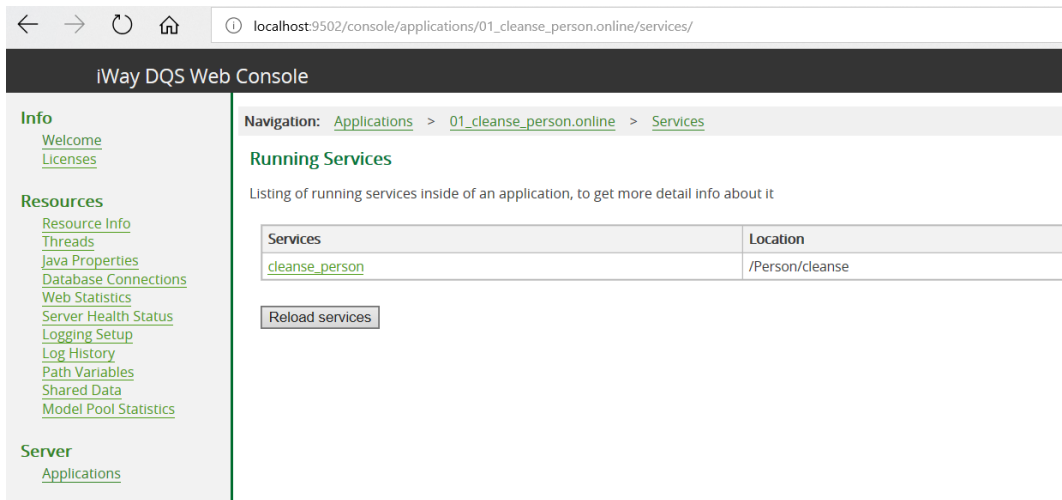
localhost:9502/console/applications/01_cleanse_person.online/services/

iWay DQS Web Console

Info
Welcome
Licenses

Resources
Resource Info
Threads
Java Properties
Database Connections
Web Statistics
Server Health Status
Logging Setup
Log History
Path Variables
Shared Data
Model Pool Statistics

Server
Applications

Navigation: Applications > 01_cleanse_person.online > Services

Running Services

Listing of running services inside of an application, to get more detail info about it

| Services | Location |
|---|---|
| cleanse_person | /Person/cleanse |

Reload services